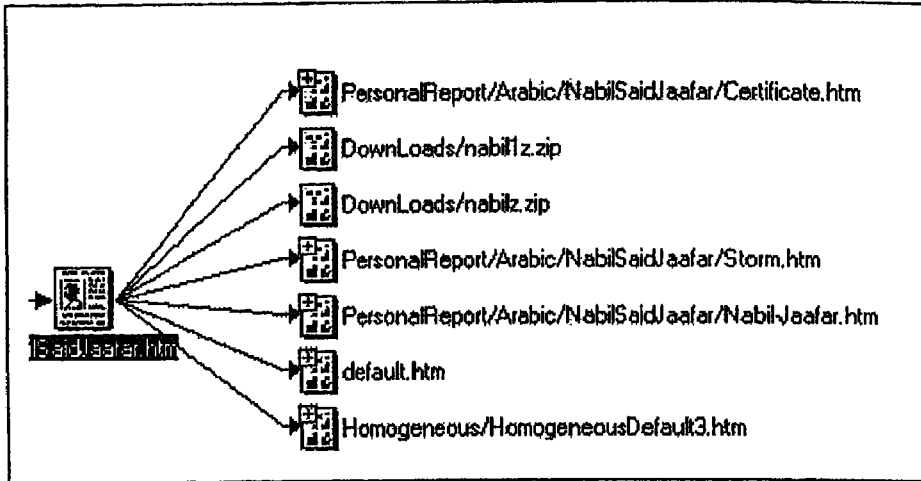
PersonalReport/Arabic/NabilSaidJaafar/Certificate.htm
DownLoads/nabil1z.zip
DownLoads/nabilz.zip
PersonalReport/Arabic/NabilSaidJaafar/Storm.htm
PersonalReport/Arabic/NabilSaidJaafar/Nabil-Jaafar.htm
default.htm
Homogeneous/HomogeneousDefault3.htm
lSaidJaafar.htm